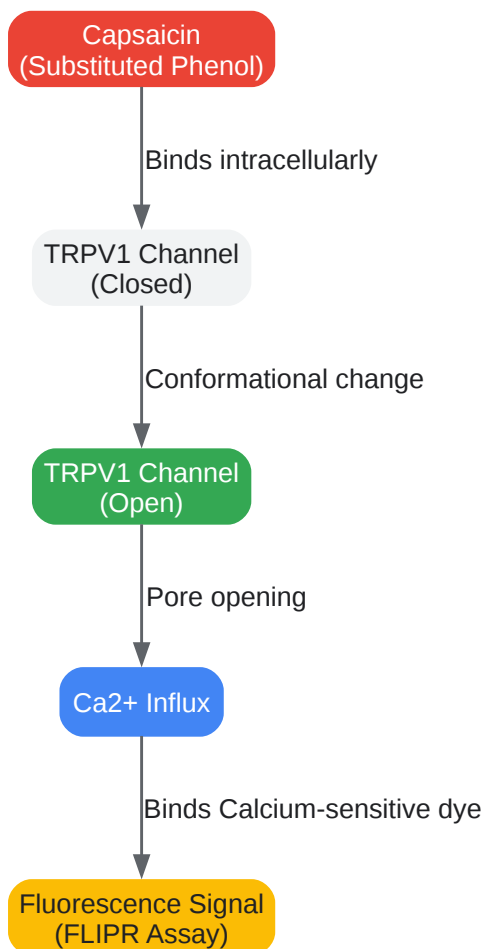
Capsaicin
(Substituted Phenol)

Binds intracellularly

TRPV1 Channel
(Closed)

Conformational change

TRPV1 Channel
(Open)

Pore opening

Ca2+ Influx

Binds Calcium-sensitive dye

Fluorescence Signal
(FLIPR Assay)